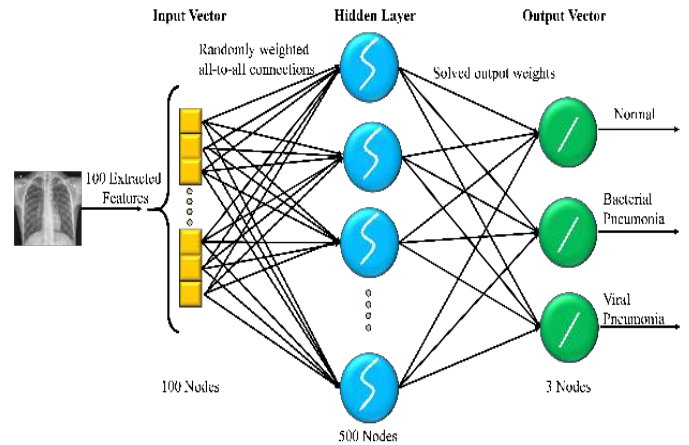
Input Vector

Hidden Layer

Output Vector

Randomly weighted all-to-all connections

Solved output weights

100 Extracted Features

Normal

Bacterial Pneumonia

Viral Pneumonia

100 Nodes

500 Nodes

3 Nodes